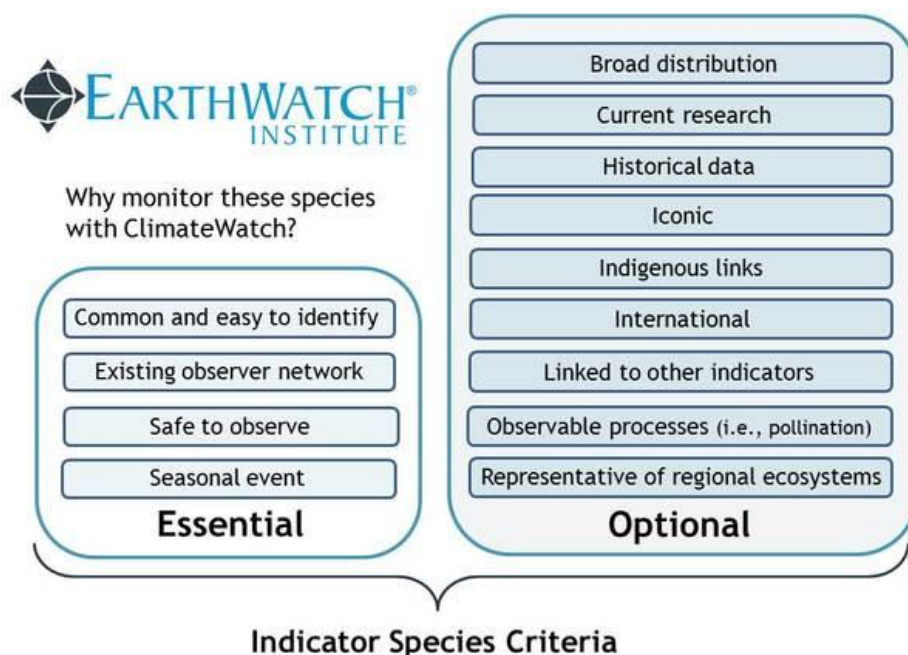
EARTHWATCH®
INSTITUTE

Why monitor these species with ClimateWatch?

Common and easy to identify

Existing observer network

Safe to observe

Seasonal event

Essential

Broad distribution

Current research

Historical data

Iconic

Indigenous links

International

Linked to other indicators

Observable processes (i.e., pollination)

Representative of regional ecosystems

Optional

Indicator Species Criteria